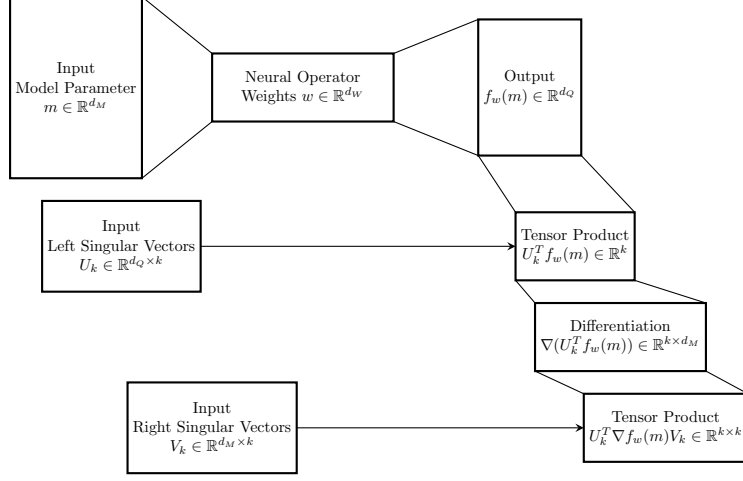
Input
Model Parameter
$m \in \mathbb{R}^{d_M}$

Neural Operator
Weights $w \in \mathbb{R}^{d_W}$

Output
$f_w(m) \in \mathbb{R}^{d_Q}$

Input
Left Singular Vectors
$U_k \in \mathbb{R}^{d_Q \times k}$

Tensor Product
$U_k^T f_w(m) \in \mathbb{R}^k$

Differentiation
$\nabla(U_k^T f_w(m)) \in \mathbb{R}^{k \times d_M}$

Input
Right Singular Vectors
$V_k \in \mathbb{R}^{d_M \times k}$

Tensor Product
$U_k^T \nabla f_w(m) V_k \in \mathbb{R}^{k \times k}$